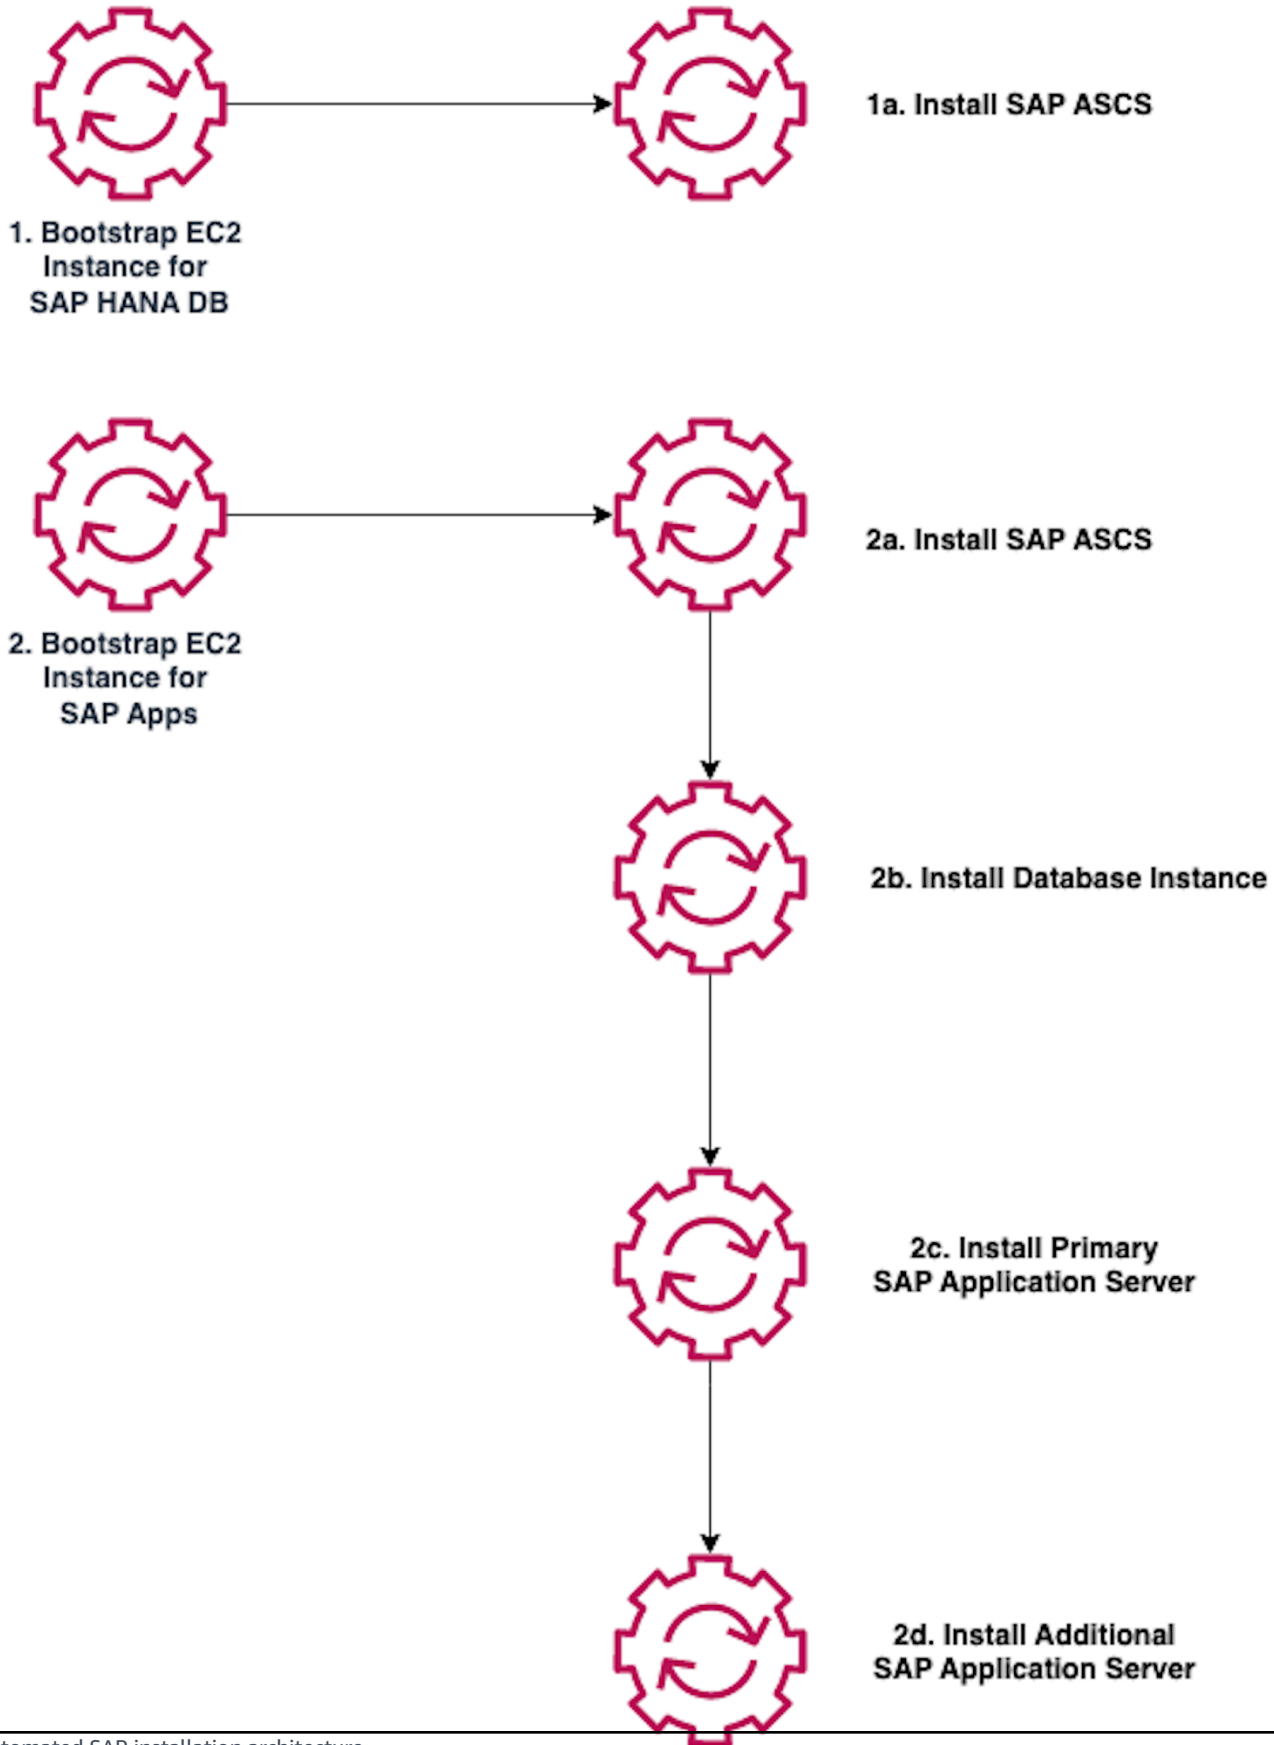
1a. Install SAP ASCS

1. Bootstrap EC2 Instance for SAP HANA DB

2a. Install SAP ASCS

2. Bootstrap EC2 Instance for SAP Apps

2b. Install Database Instance

2c. Install Primary SAP Application Server

2d. Install Additional SAP Application Server

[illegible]tomated SAP installation architecture